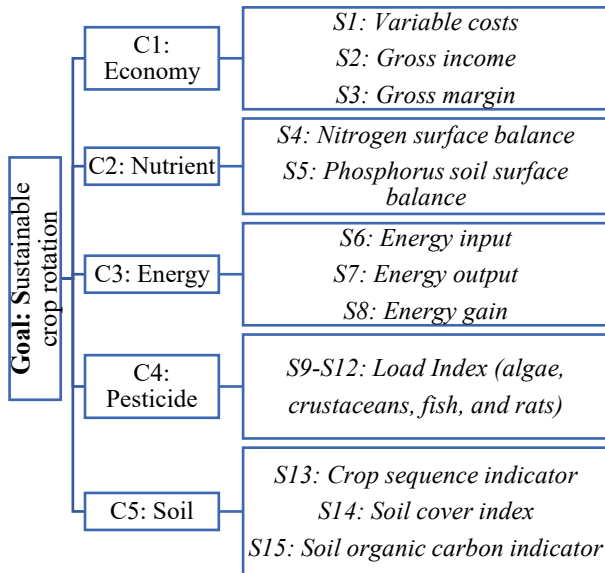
Goal: Sustainable crop rotation

C1: Economy

S1: Variable costs
S2: Gross income
S3: Gross margin

C2: Nutrient

S4: Nitrogen surface balance
S5: Phosphorus soil surface balance

C3: Energy

S6: Energy input
S7: Energy output
S8: Energy gain

C4: Pesticide

S9-S12: Load Index (algae, crustaceans, fish, and rats)

C5: Soil

S13: Crop sequence indicator
S14: Soil cover index
S15: Soil organic carbon indicator